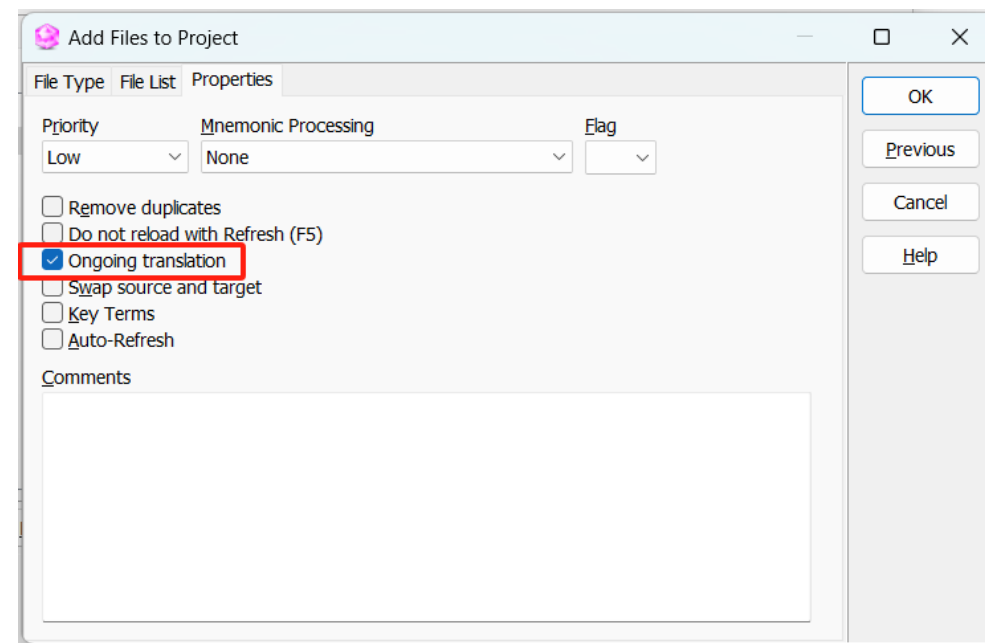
Add Files to Project

File Type File List Properties

Priority
Low

Mnemonic Processing
None

Flag

Remove duplicates
Do not reload with Refresh (F5)
Ongoing translation
Swap source and target
Key Terms
Auto-Refresh

Comments

OK
Previous
Cancel
Help